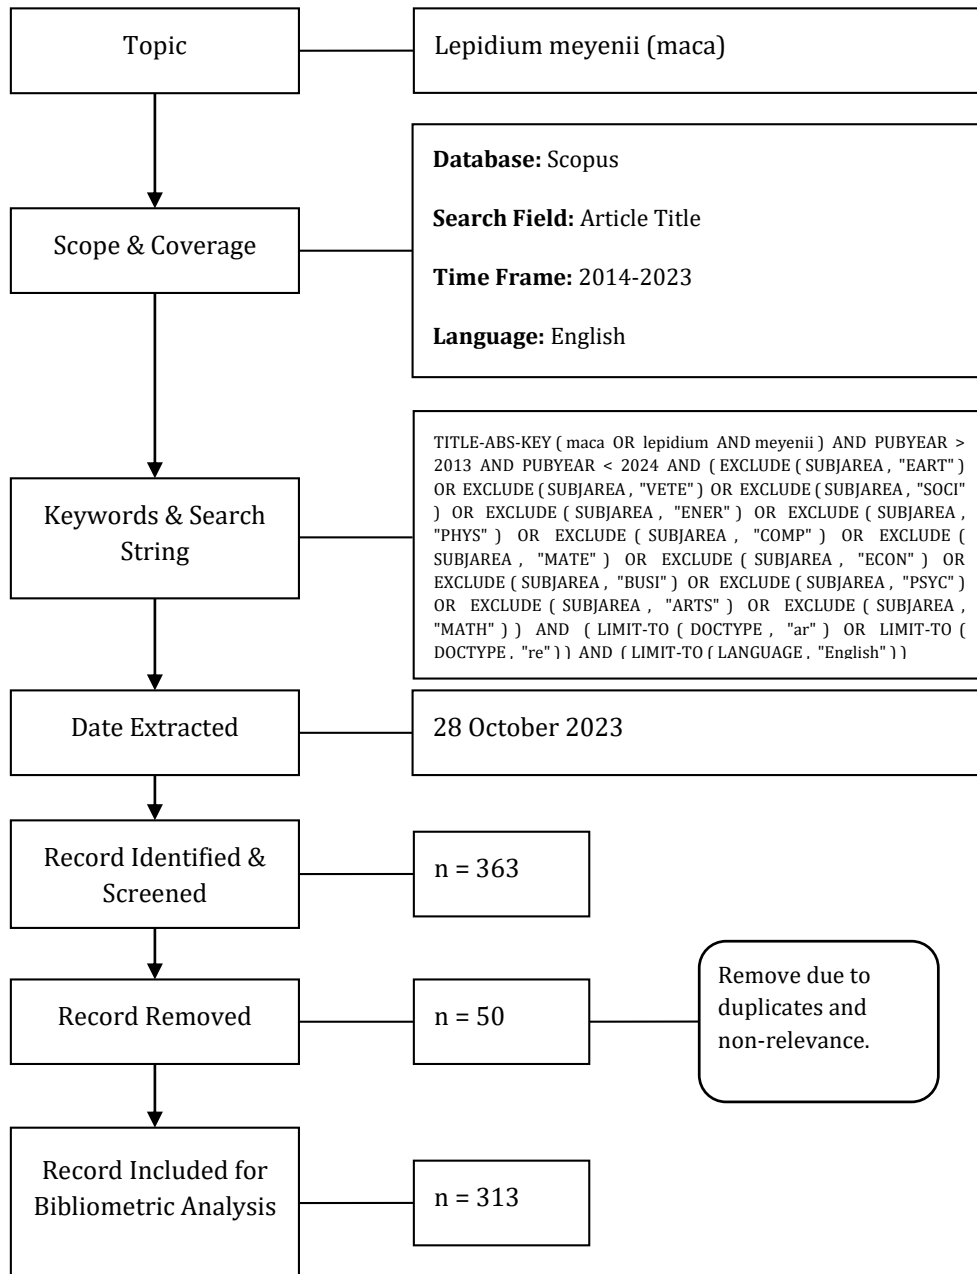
Topic

Lepidium meyenii (maca)

Scope & Coverage

**Database:** Scopus

**Search Field:** Article Title

**Time Frame:** 2014-2023

**Language:** English

Keywords & Search String

TITLE-ABS-KEY ( maca OR lepidium AND meyenii ) AND PUBYEAR > 2013 AND PUBYEAR < 2024 AND ( EXCLUDE ( SUBJAREA , "EART" ) OR EXCLUDE ( SUBJAREA , "VETE" ) OR EXCLUDE ( SUBJAREA , "SOCI" ) OR EXCLUDE ( SUBJAREA , "ENER" ) OR EXCLUDE ( SUBJAREA , "PHYS" ) OR EXCLUDE ( SUBJAREA , "COMP" ) OR EXCLUDE ( SUBJAREA , "MATE" ) OR EXCLUDE ( SUBJAREA , "ECON" ) OR EXCLUDE ( SUBJAREA , "BUSI" ) OR EXCLUDE ( SUBJAREA , "PSYC" ) OR EXCLUDE ( SUBJAREA , "ARTS" ) OR EXCLUDE ( SUBJAREA , "MATH" ) ) AND ( LIMIT-TO ( DOCTYPE , "ar" ) OR LIMIT-TO ( DOCTYPE , "re" ) ) AND ( LIMIT-TO ( LANGUAGE , "English" ) )

Date Extracted

28 October 2023

Record Identified & Screened

n = 363

Record Removed

n = 50

Remove due to duplicates and non-relevance.

Record Included for Bibliometric Analysis

n = 313